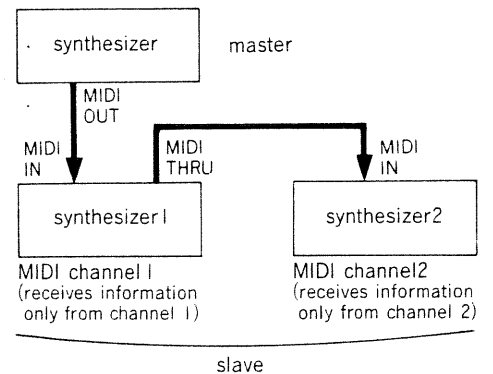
synthesizer

master

MIDI OUT

MIDI IN

MIDI THRU

MIDI IN

synthesizer1

synthesizer2

MIDI channel 1 (receives information only from channel 1)

MIDI channel2 (receives information only from channel 2)

slave